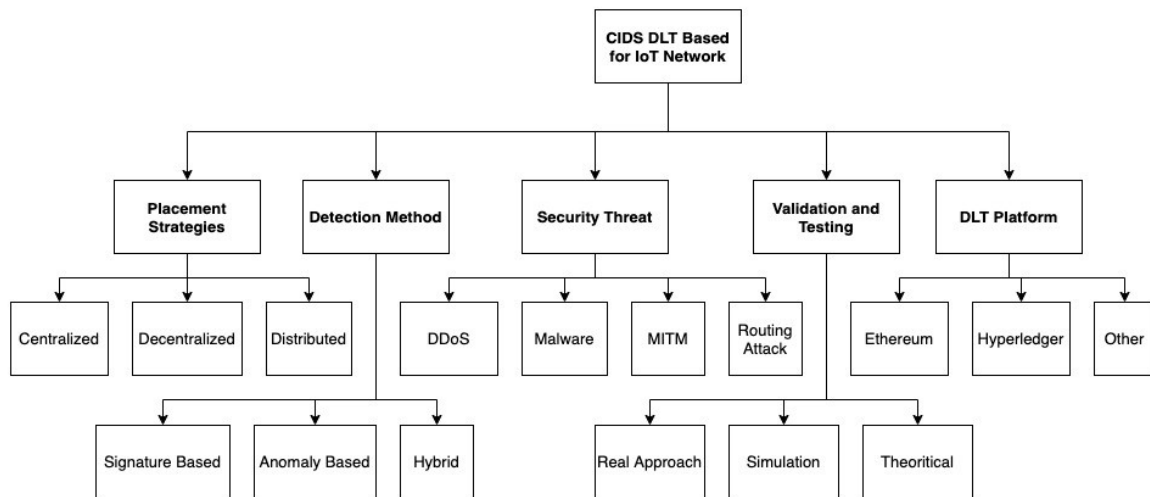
CIDS DLT Based for IoT Network

Placement Strategies

Detection Method

Security Threat

Validation and Testing

DLT Platform

Centralized

Decentralized

Distributed

DDoS

Malware

MITM

Routing Attack

Ethereum

Hyperledger

Other

Signature Based

Anomaly Based

Hybrid

Real Approach

Simulation

Theoritical